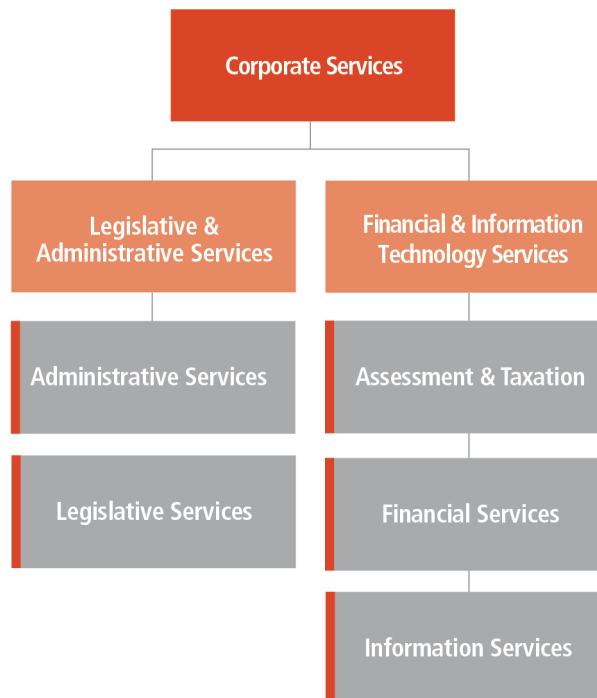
Corporate Services

Legislative & Administrative Services

Administrative Services

Legislative Services

Financial & Information Technology Services

Assessment & Taxation

Financial Services

Information Services